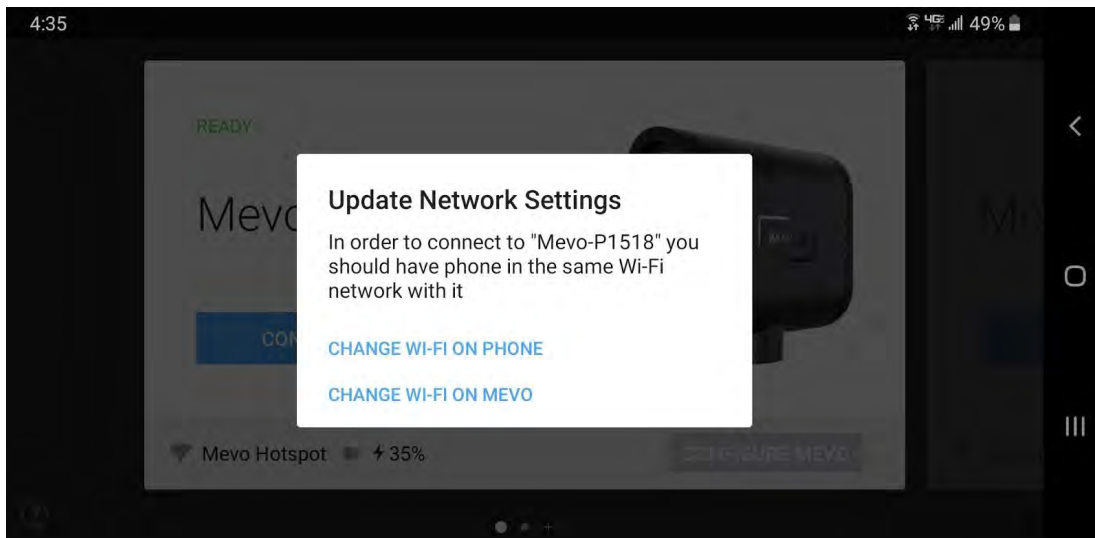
4:35

49%

READY

Mevo

CON

Update Network Settings

In order to connect to "Mevo-P1518" you should have phone in the same Wi-Fi network with it

CHANGE WI-FI ON PHONE

CHANGE WI-FI ON MEVO

Mevo Hotspot 35%

CONFIGURE MEVO